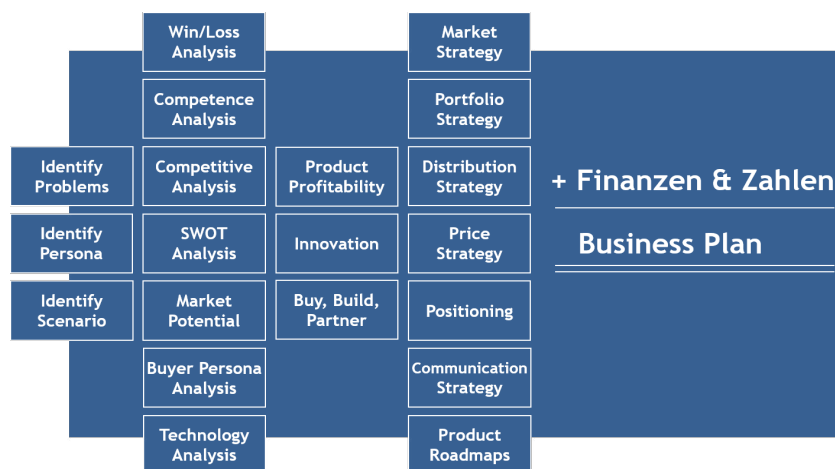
Identify Problems

Identify Persona

Identify Scenario

Win/Loss Analysis

Competence Analysis

Competitive Analysis

SWOT Analysis

Market Potential

Buyer Persona Analysis

Technology Analysis

Product Profitability

Innovation

Buy, Build, Partner

Market Strategy

Portfolio Strategy

Distribution Strategy

Price Strategy

Positioning

Communication Strategy

Product Roadmaps

+ Finanzen & Zahlen

Business Plan